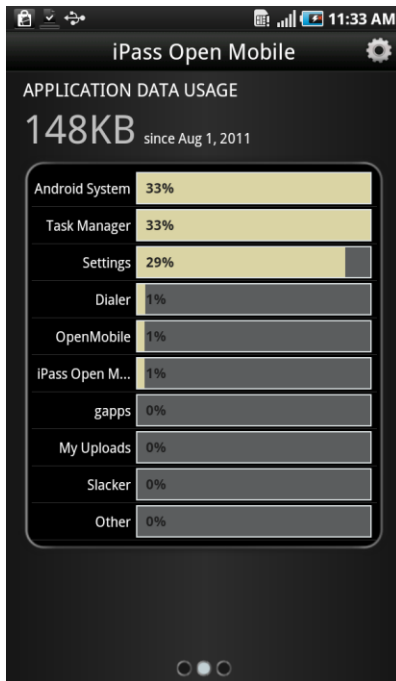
11:33 AM

iPass Open Mobile

APPLICATION DATA USAGE

148KB since Aug 1, 2011

| | |
|---|---|
| Android System | 33% |
| Task Manager | 33% |
| Settings | 29% |
| Dialer | 1% |
| OpenMobile | 1% |
| iPass Open M... | 1% |
| gapps | 0% |
| My Uploads | 0% |
| Slacker | 0% |
| Other | 0% |